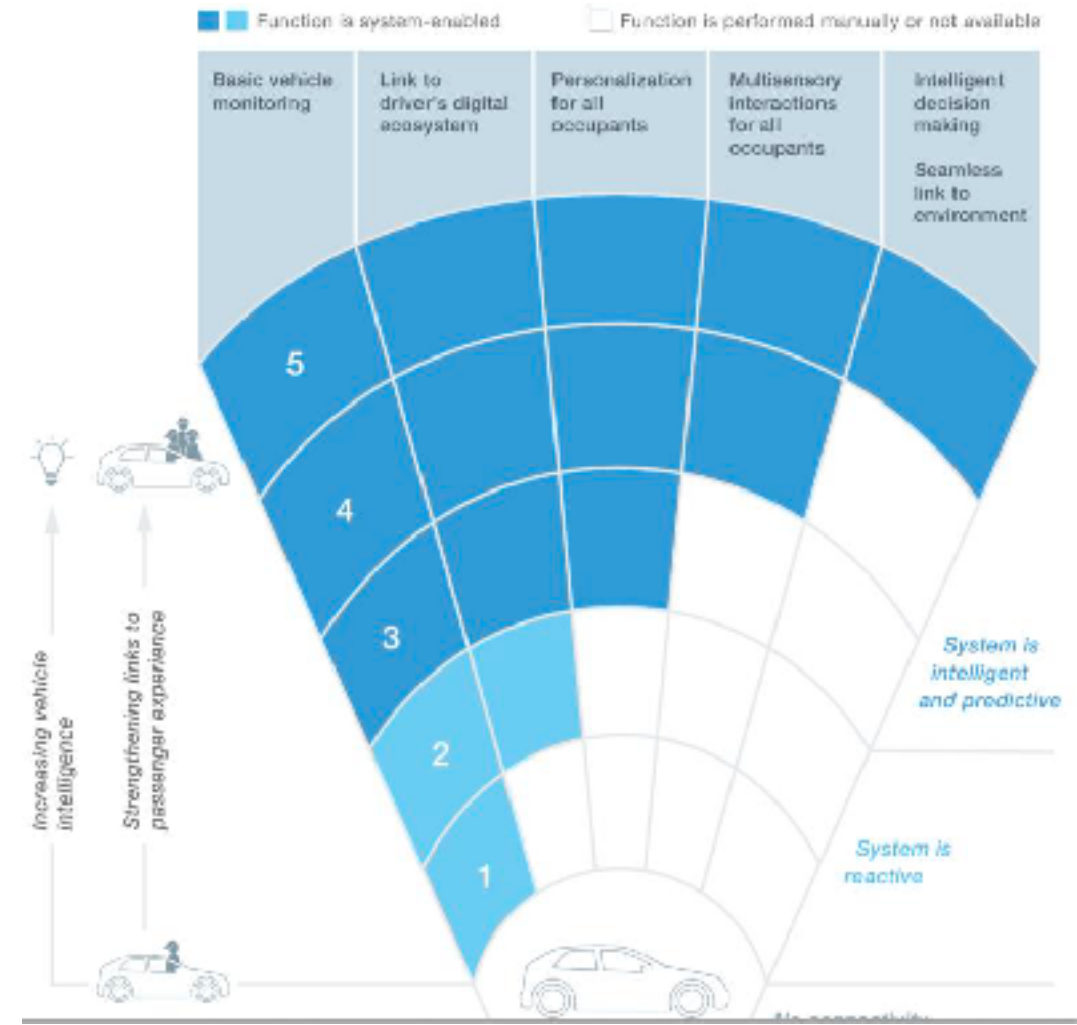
Function is system-enabled

Function is performed manually or not available

Basic vehicle monitoring

Link to driver's digital ecosystem

Personalization for all occupants

Multisensory interactions for all occupants

Intelligent decision making

Seamless link to environment

5

4

3

2

1

System is intelligent and predictive

System is reactive

Increasing vehicle intelligence

Strengthening links to passenger experience

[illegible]